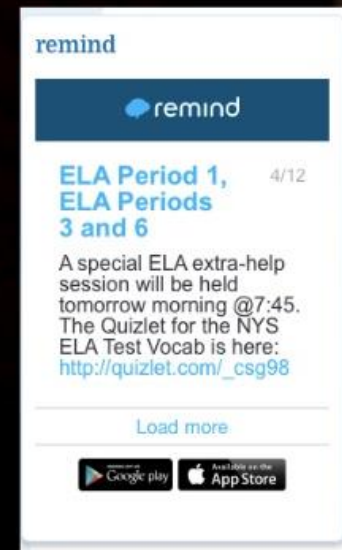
remind

remind

ELA Period 1, ELA Periods 3 and 6

4/12

A special ELA extra-help session will be held tomorrow morning @7:45. The Quizlet for the NYS ELA Test Vocab is here: http://quizlet.com/_csg98

Load more

Google play

Available on the App Store